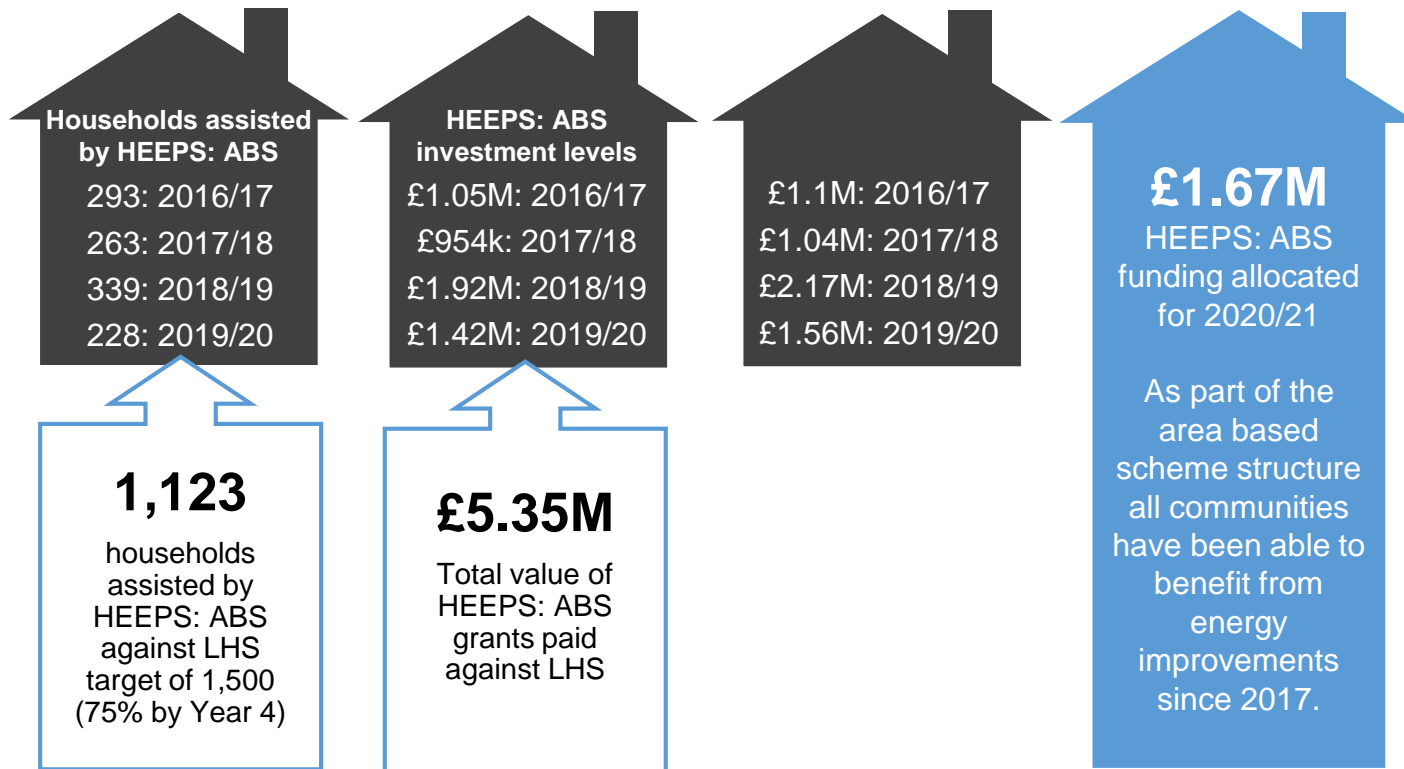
Households assisted by HEEPS: ABS
293: 2016/17
263: 2017/18
339: 2018/19
228: 2019/20

HEEPS: ABS investment levels
£1.05M: 2016/17
£954k: 2017/18
£1.92M: 2018/19
£1.42M: 2019/20

£1.1M: 2016/17
£1.04M: 2017/18
£2.17M: 2018/19
£1.56M: 2019/20

£1.67M
HEEPS: ABS funding allocated for 2020/21

As part of the area based scheme structure all communities have been able to benefit from energy improvements since 2017.

1,123
households assisted by HEEPS: ABS against LHS target of 1,500 (75% by Year 4)

£5.35M
Total value of HEEPS: ABS grants paid against LHS